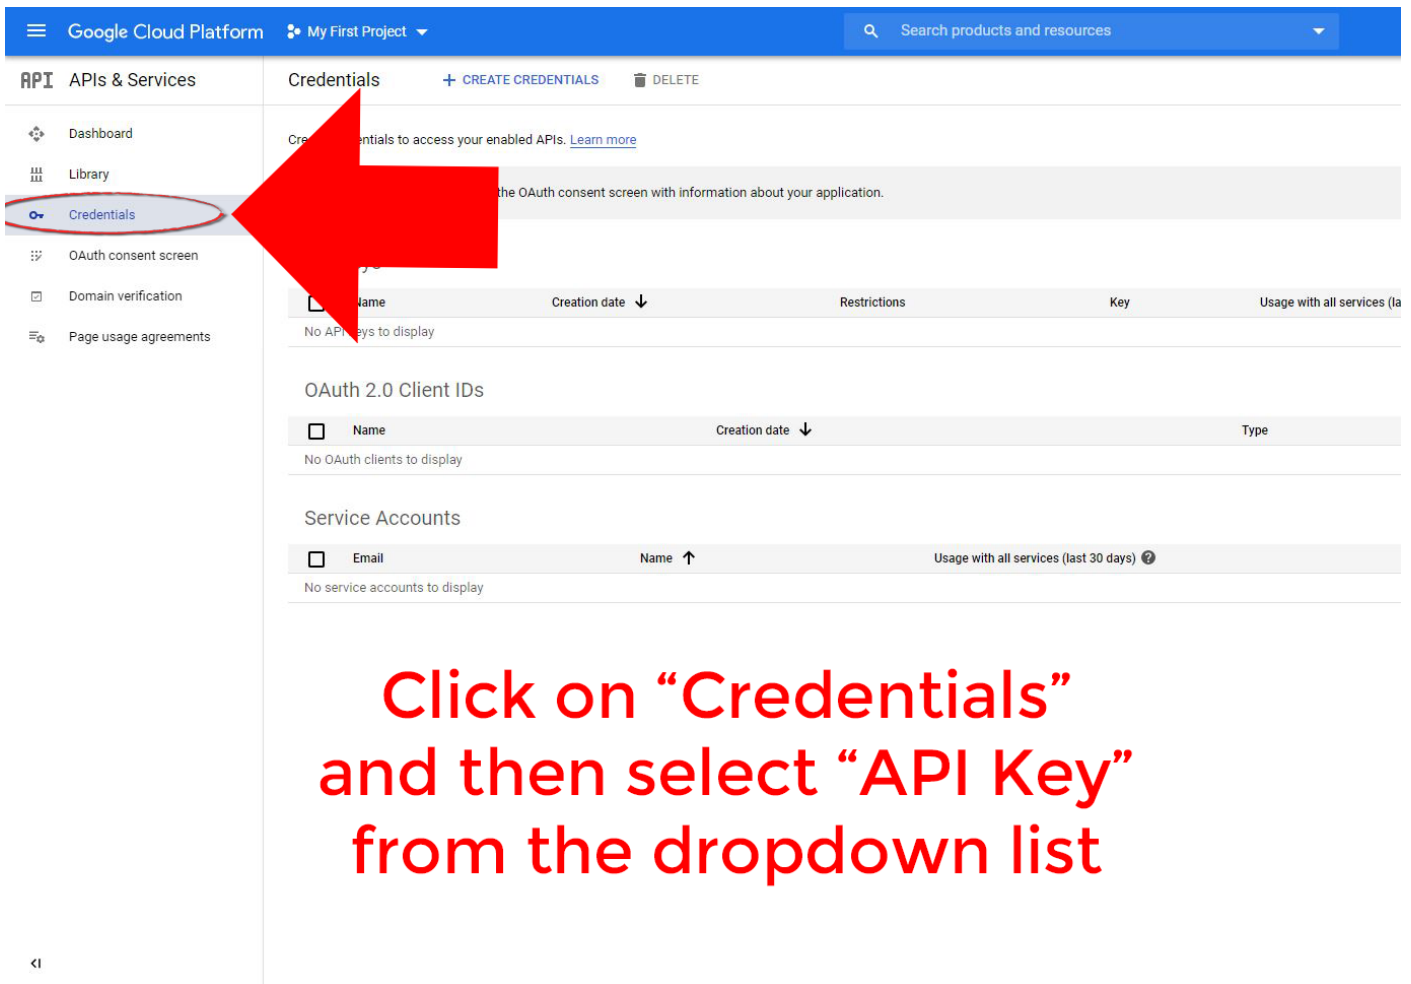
Google Cloud Platform My First Project

Search products and resources

API APIs & Services

Dashboard

Library

Credentials

OAuth consent screen

Domain verification

Page usage agreements

Credentials + CREATE CREDENTIALS DELETE

Cre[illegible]ntials to access your enabled APIs. Learn more

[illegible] the OAuth consent screen with information about your application.

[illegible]

| | Name | Creation date ↓ | Restrictions | Key | Usage with all services (la |
|---|---|---|---|---|---|
| No API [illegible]eys to display | | | | | |

OAuth 2.0 Client IDs

| | Name | Creation date ↓ | Type |
|---|---|---|---|
| No OAuth clients to display | | | |

Service Accounts

| | Email | Name ↑ | Usage with all services (last 30 days) |
|---|---|---|---|
| No service accounts to display | | | |

Click on “Credentials” and then select “API Key” from the dropdown list

<|